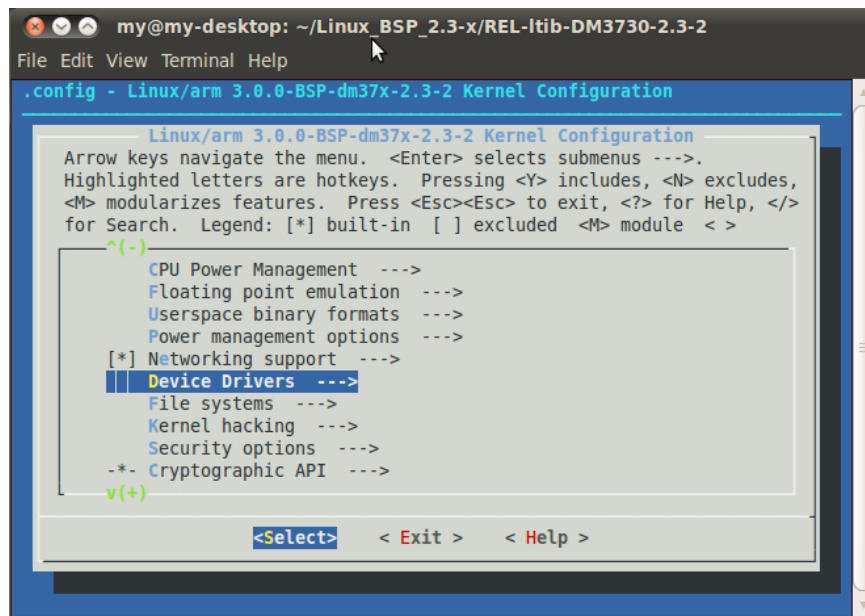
my@my-desktop: ~/Linux_BSP_2.3-x/REL-ltib-DM3730-2.3-2

File Edit View Terminal Help

.config - Linux/arm 3.0.0-BSP-dm37x-2.3-2 Kernel Configuration

Linux/arm 3.0.0-BSP-dm37x-2.3-2 Kernel Configuration

Arrow keys navigate the menu. <Enter> selects submenus --->. Highlighted letters are hotkeys. Pressing <Y> includes, <N> excludes, <M> modularizes features. Press <Esc><Esc> to exit, <?> for Help, </> for Search. Legend: [*] built-in [ ] excluded <M> module < >

^(-)

CPU Power Management --->
Floating point emulation --->
Userspace binary formats --->
Power management options --->
[*] Networking support --->
Device Drivers --->
File systems --->
Kernel hacking --->
Security options --->
-*- Cryptographic API --->

v(+)

<Select> < Exit > < Help >